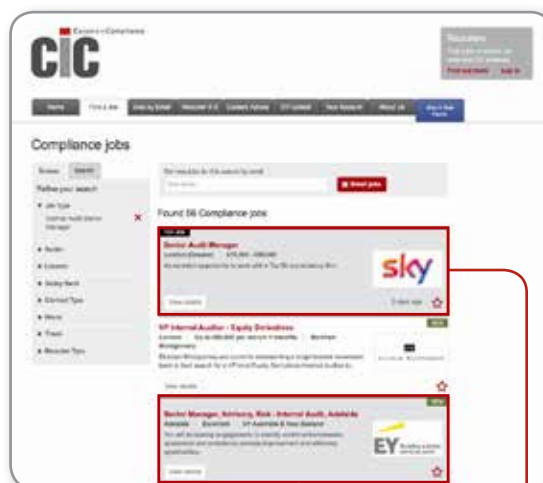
CiC Careers in Compliance

Recruiters

Home | Find a Job | Jobs by Email | Recruiter A-Z | Careers Advice | CV Upload | Your Account | About Us

Compliance jobs

Browse | Search

Refine your search

Job Type

Sector

Location

Salary Band

Contract Type

Hours

Travel

Recruiter Type

Get new jobs for this search by email

Email jobs

Found 56 Compliance jobs

Senior Audit Manager

sky

View details

VP Internal Auditor - Equity Derivatives

View details

Senior Manager, Advisory, Risk - Internal Audit, Adelaide

Adelaide

View details

EY